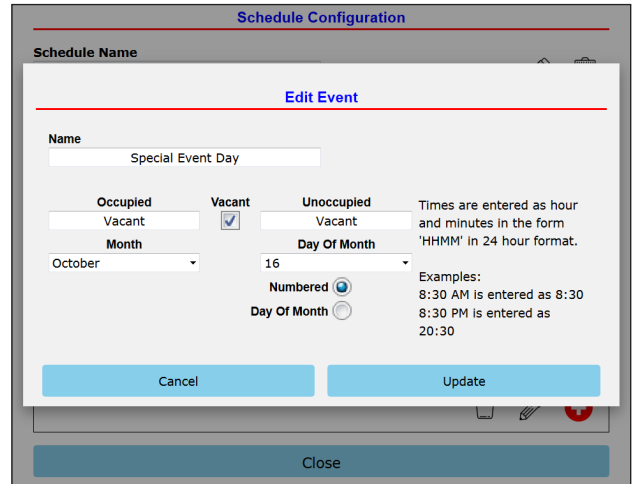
Schedule Configuration

Schedule Name

Edit Event

Name

Special Event Day

Occupied

Vacant

Vacant

Unoccupied

Vacant

Month

October

Day Of Month

16

Numbered

Day Of Month

Times are entered as hour and minutes in the form 'HHMM' in 24 hour format.

Examples:
8:30 AM is entered as 8:30
8:30 PM is entered as 20:30

Cancel

Update

Close